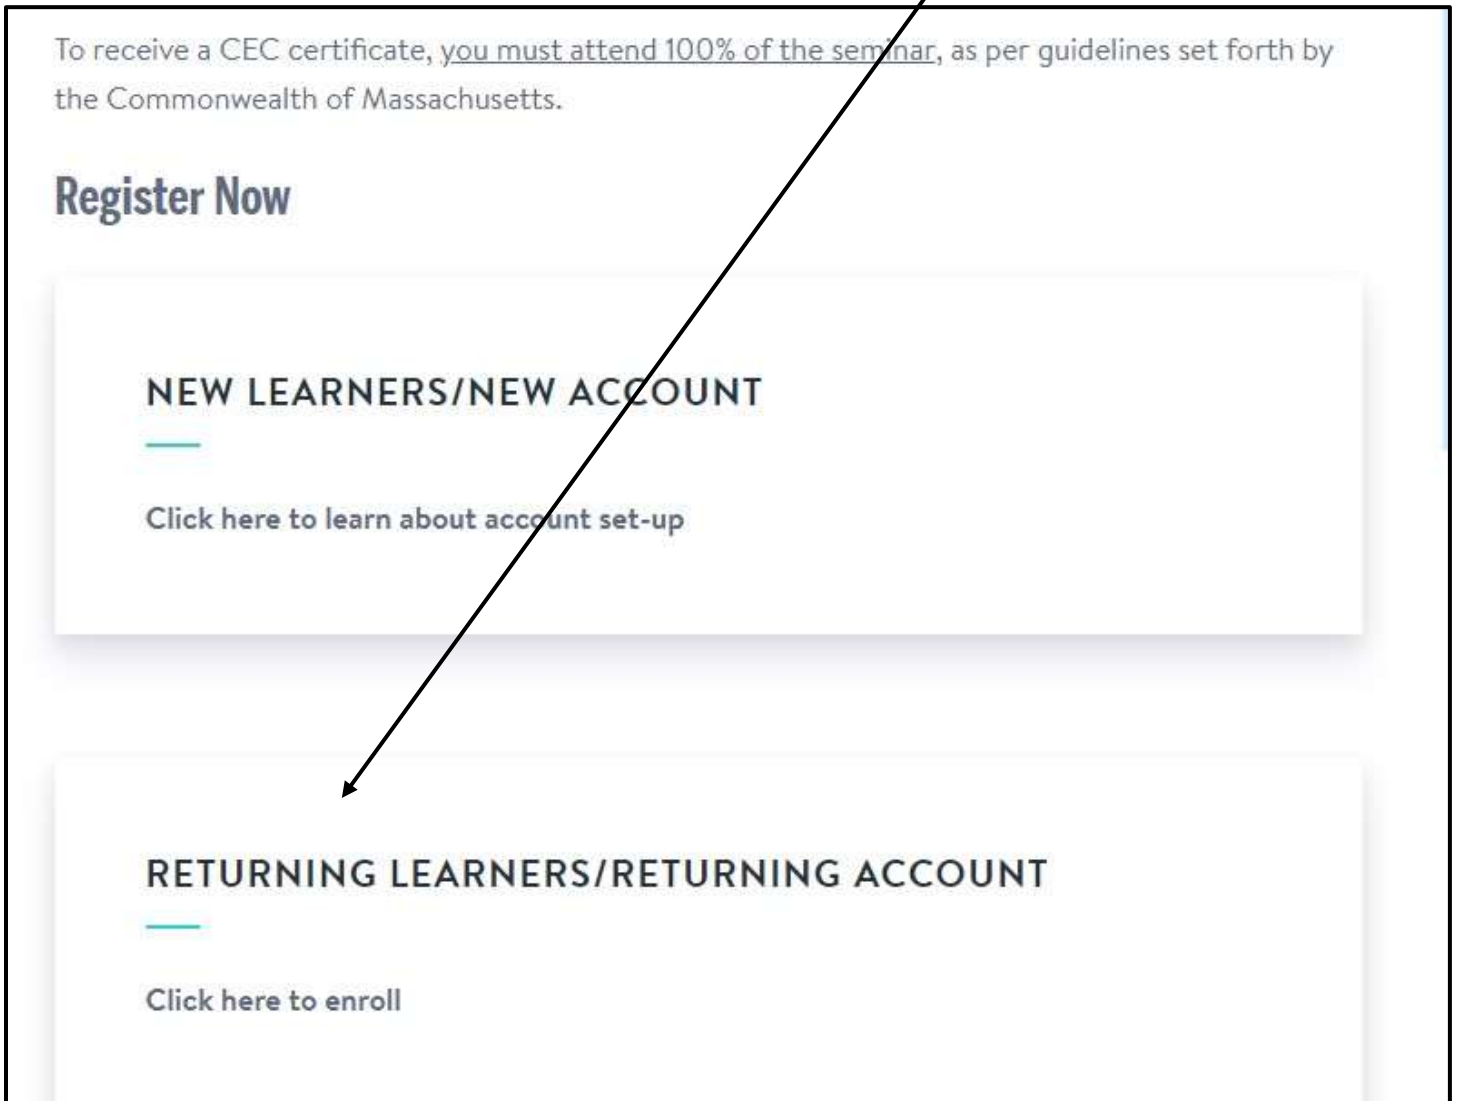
To receive a CEC certificate, you must attend 100% of the seminar, as per guidelines set forth by the Commonwealth of Massachusetts.

Register Now

NEW LEARNERS/NEW ACCOUNT

Click here to learn about account set-up

RETURNING LEARNERS/RETURNING ACCOUNT

Click here to enroll